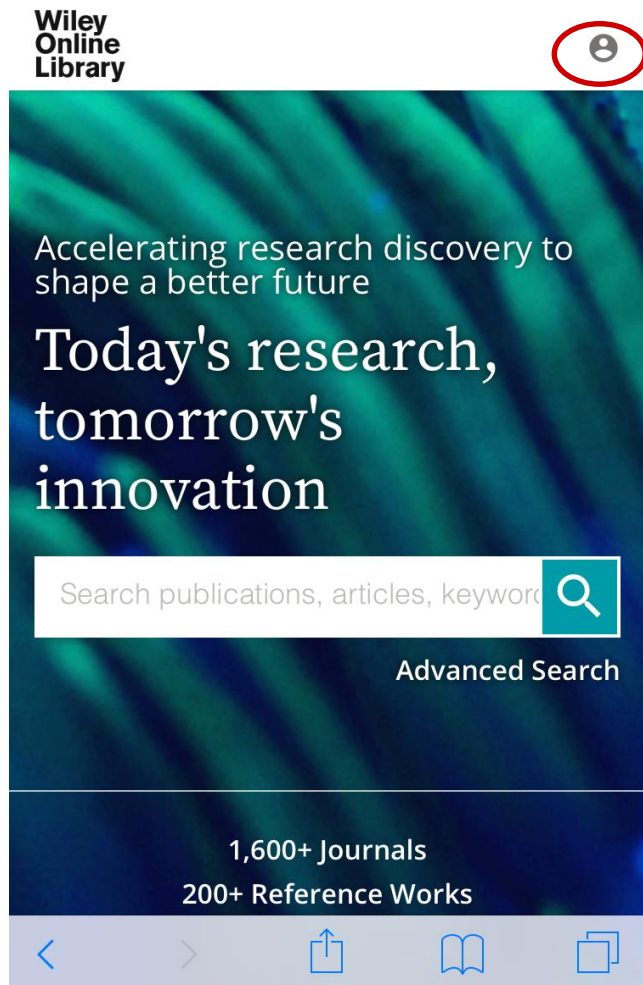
Wiley Online Library

Accelerating research discovery to shape a better future

Today's research, tomorrow's innovation

Search publications, articles, keyword

Advanced Search

1,600+ Journals

200+ Reference Works